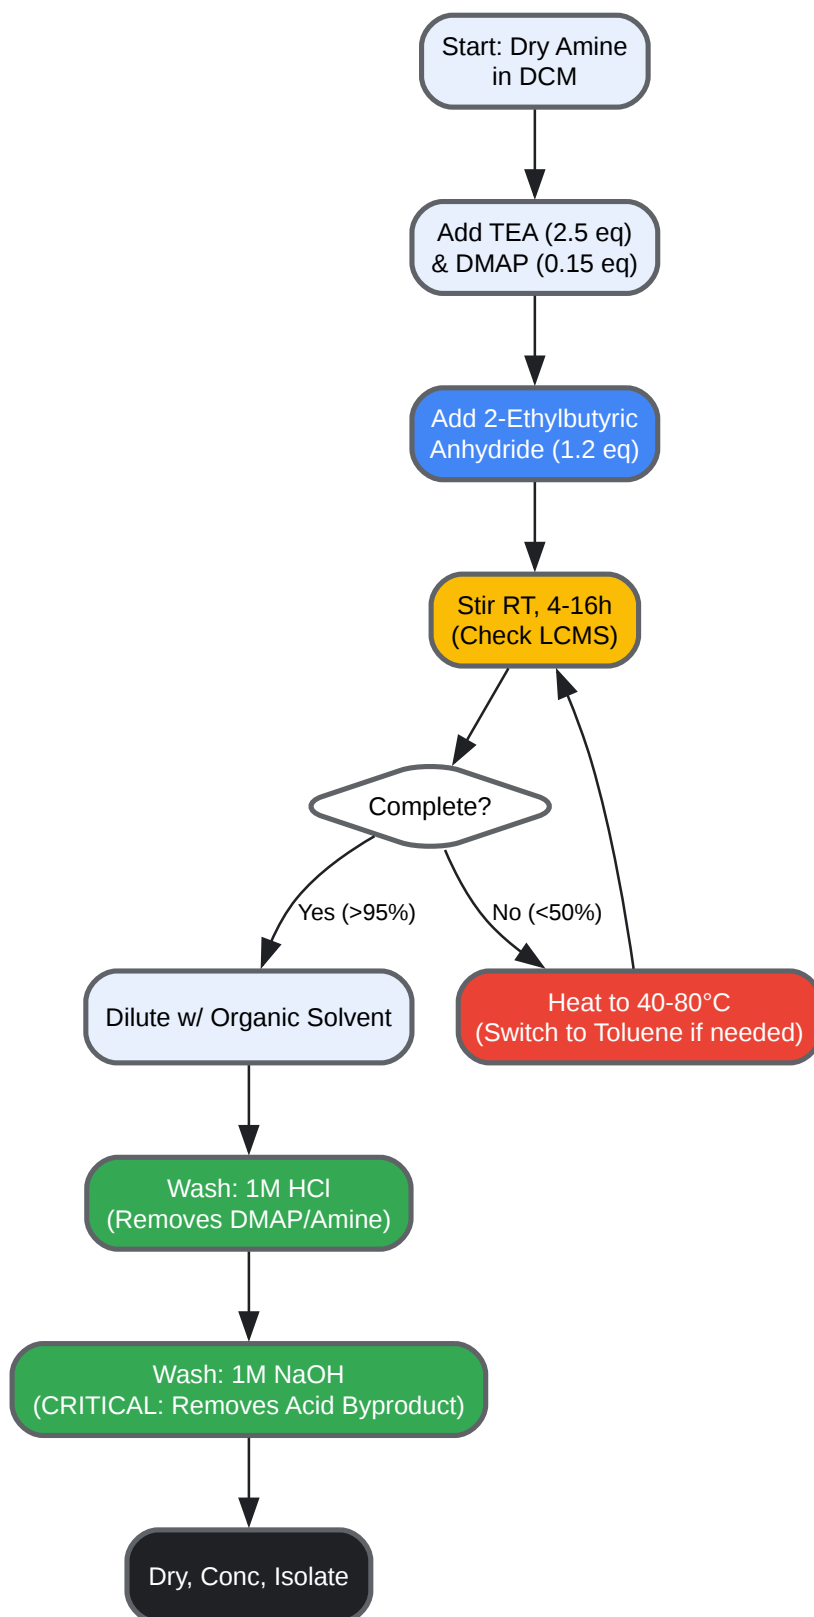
Start: Dry Amine in DCM

Add TEA (2.5 eq) & DMAP (0.15 eq)

Add 2-Ethylbutyric Anhydride (1.2 eq)

Stir RT, 4-16h (Check LCMS)

Complete?

Yes (>95%)

No (<50%)

Dilute w/ Organic Solvent

Heat to 40-80°C (Switch to Toluene if needed)

Wash: 1M HCl (Removes DMAP/Amine)

Wash: 1M NaOH (CRITICAL: Removes Acid Byproduct)

Dry, Conc, Isolate